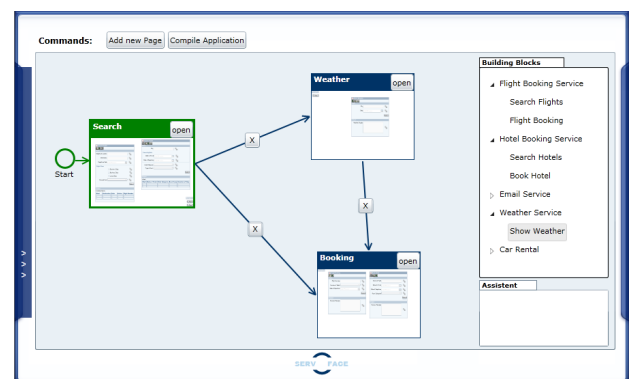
Commands: Add new Page Compile Application

Start

Search open

X

Weather open

X

X

Booking open

Building Blocks

Flight Booking Service

Search Flights

Flight Booking

Hotel Booking Service

Search Hotels

Book Hotel

Email Service

Weather Service

Show Weather

Car Rental

Assistent

SERV FACE